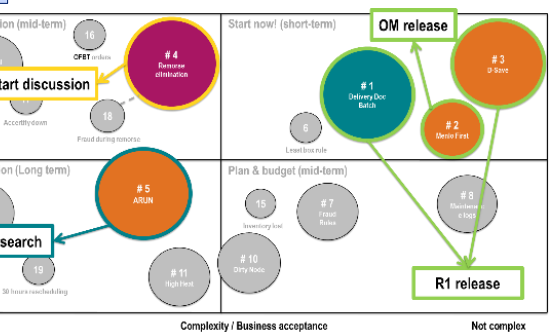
on (mid-term)

16

OFBT orders

tart discussion

Accuntity down

# 4

Remove elimination

18

Fraud during remorse

Start now! (short-term)

OM release

# 1

Delivery Doc Batch

# 3

D Save

# 2

Menio First

6

Least loss rule

on (Long term)

# 5

ARUN

search

19

30 hours rescheduling

# 11

High theft

Plan & budget (mid-term)

15

Inventory lost

# 7

Fraud Rules

# 10

Dirty Node

# 8

Warehouse e-logs

R1 release

Complexity / Business acceptance

Not complex